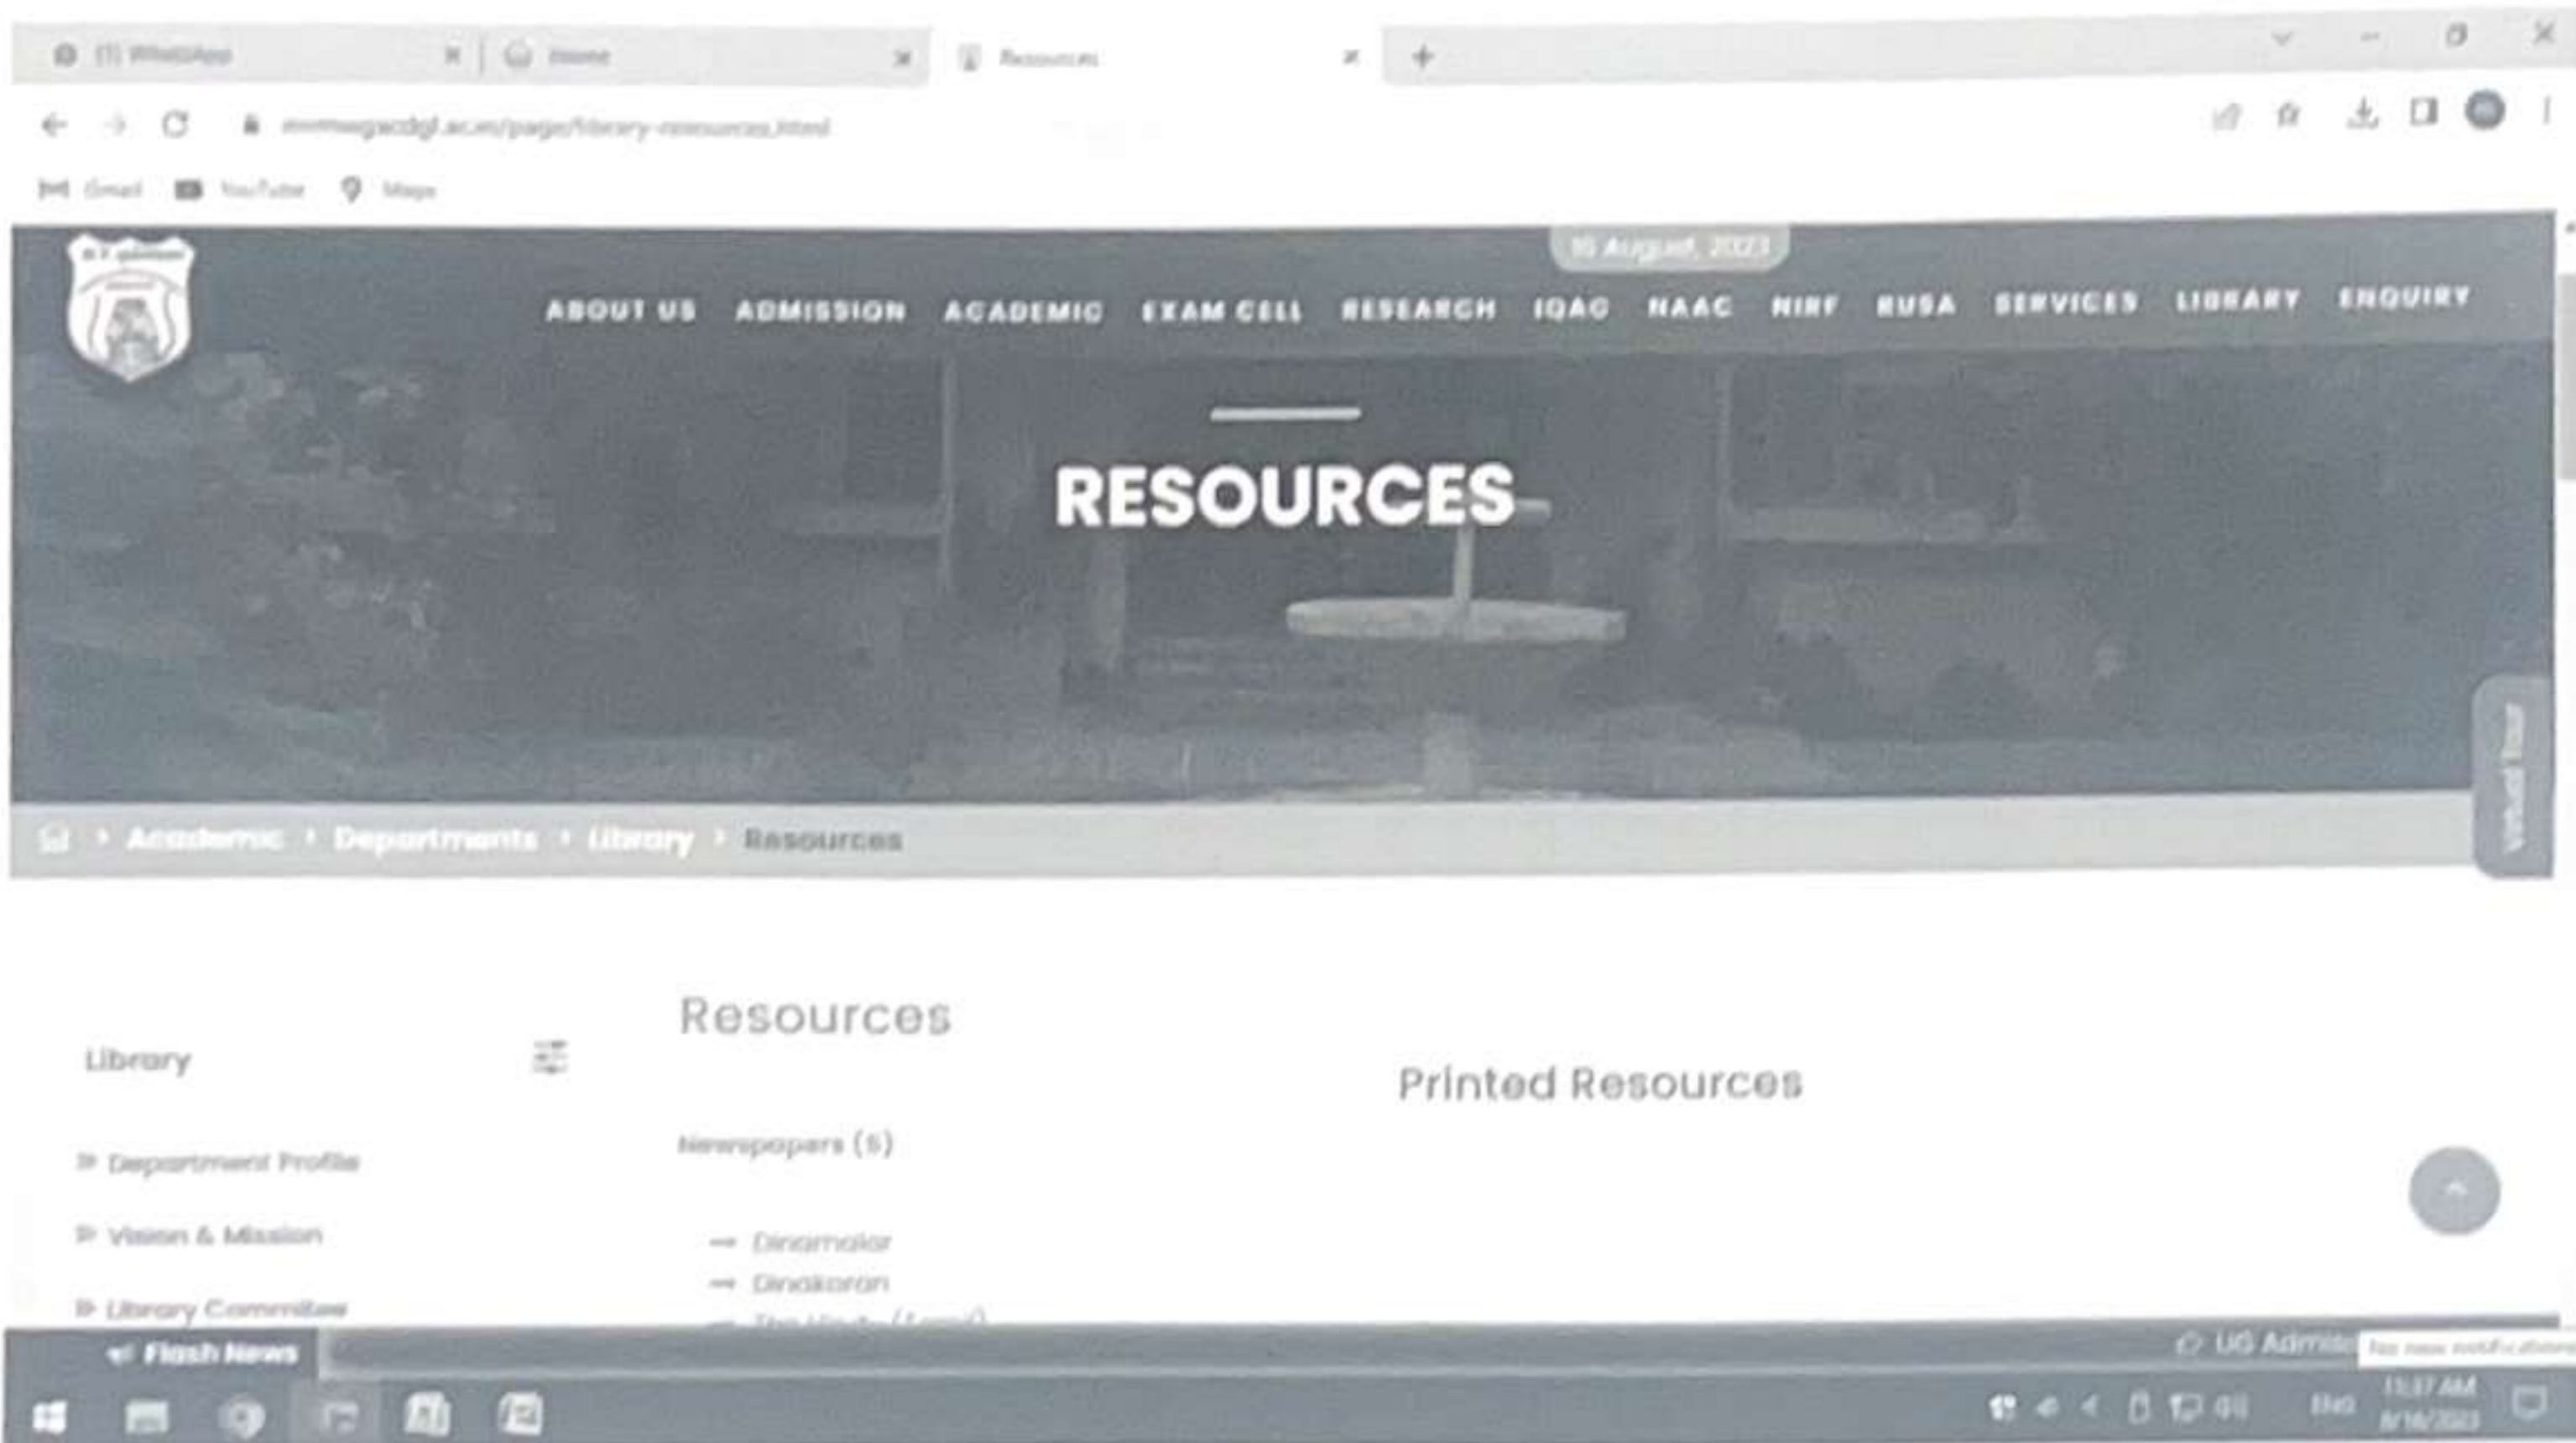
(1) WhatsApp
Home
Resources
+

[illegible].ac.in/page/library-resources.html

Gmail YouTube Maps

16 August, 2023

ABOUT US ADMISSION ACADEMIC EXAM CELL RESEARCH IQAC NAAC NIRF RUSA SERVICES LIBRARY ENQUIRY

RESOURCES

Academic › Departments › Library › Resources

Virtual Tour

Library

Department Profile

Vision & Mission

Library Committee

Resources

Newspapers (5)

Dinamalar
Dinakaran
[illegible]

Printed Resources

Flash News

UG Admiss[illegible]

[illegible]

ENG

11:37 AM
8/16/2023